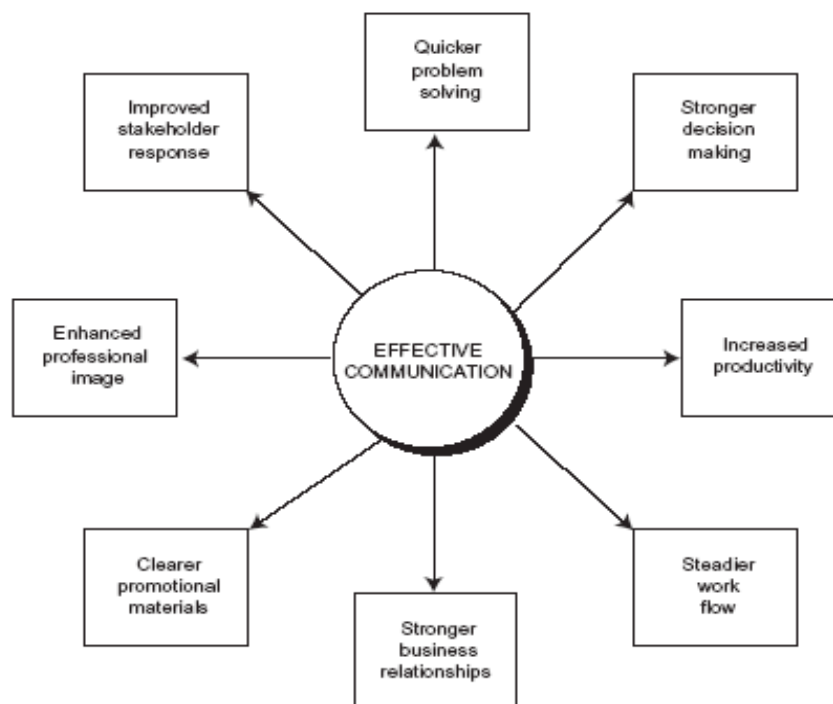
Quicker problem solving

Improved stakeholder response

Stronger decision making

Enhanced professional image

EFFECTIVE COMMUNICATION

Increased productivity

Clearer promotional materials

Stronger business relationships

Steadier work flow